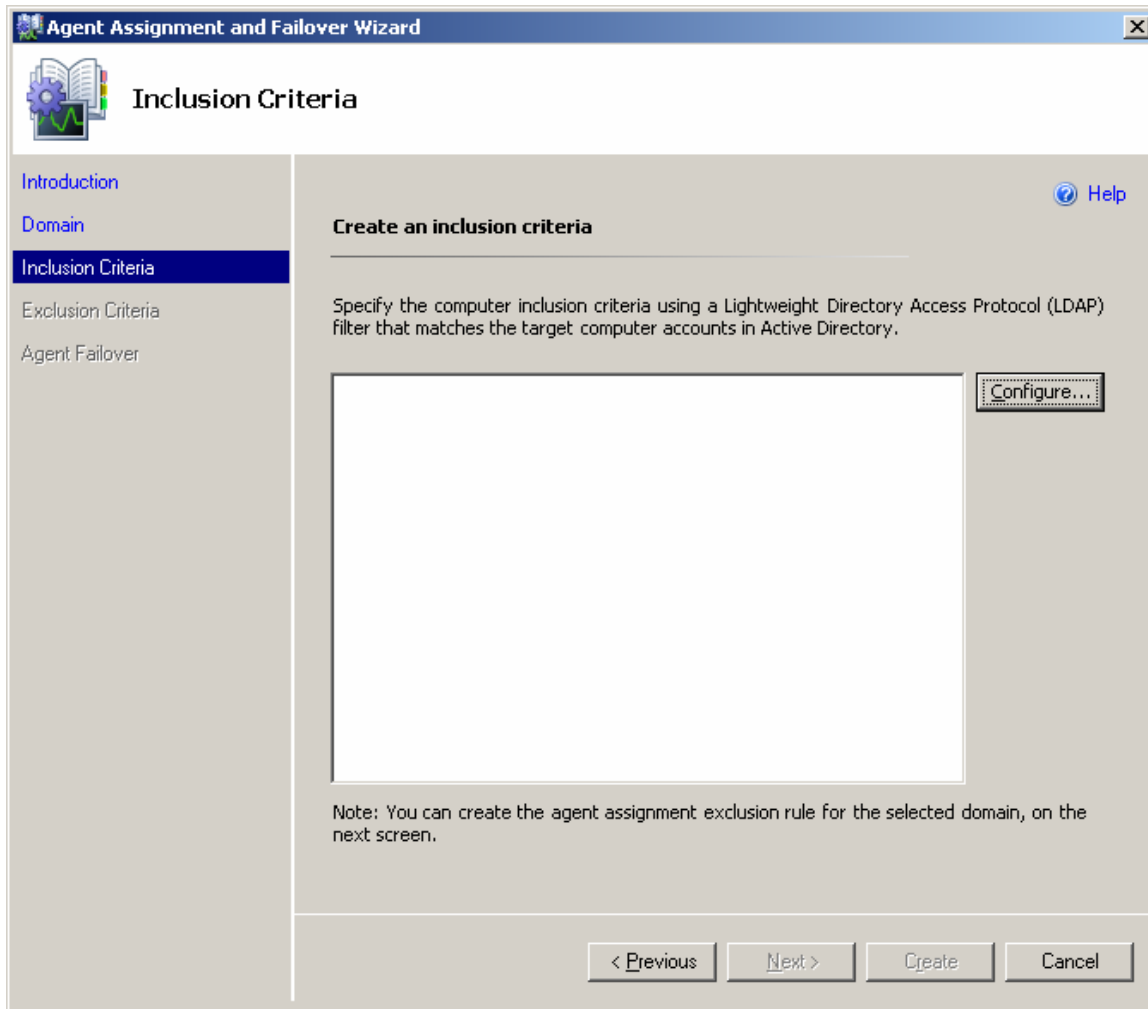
Agent Assignment and Failover Wizard

Inclusion Criteria

Introduction

Domain

Inclusion Criteria

Exclusion Criteria

Agent Failover

Help

Create an inclusion criteria

Specify the computer inclusion criteria using a Lightweight Directory Access Protocol (LDAP) filter that matches the target computer accounts in Active Directory.

Configure...

Note: You can create the agent assignment exclusion rule for the selected domain, on the next screen.

< Previous

Next >

Create

Cancel